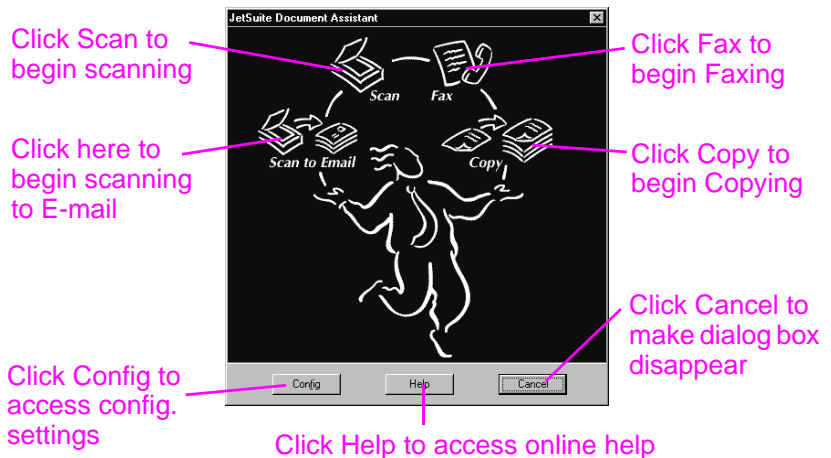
JetSuite Document Assistant

Click Scan to begin scanning

Click Fax to begin Faxing

Scan

Fax

Click here to begin scanning to E-mail

Scan to Email

Copy

Click Copy to begin Copying

Click Cancel to make dialog box disappear

Click Config to access config. settings

Config

Help

Cancel

Click Help to access online help